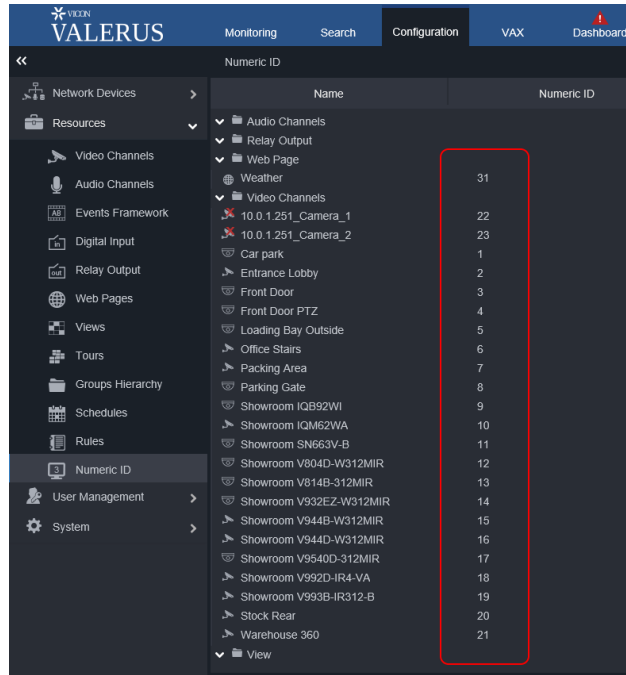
VICON
VALERUS

Monitoring
Search
Configuration
VAX
Dashboard

«
Numeric ID

Network Devices
Resources
Video Channels
Audio Channels
Events Framework
Digital Input
Relay Output
Web Pages
Views
Tours
Groups Hierarchy
Schedules
Rules
Numeric ID
User Management
System

| Name | Numeric ID |
|---|---|
| Audio Channels | |
| Relay Output | |
| Web Page | |
| Weather | 31 |
| Video Channels | |
| 10.0.1.251_Camera_1 | 22 |
| 10.0.1.251_Camera_2 | 23 |
| Car park | 1 |
| Entrance Lobby | 2 |
| Front Door | 3 |
| Front Door PTZ | 4 |
| Loading Bay Outside | 5 |
| Office Stairs | 6 |
| Packing Area | 7 |
| Parking Gate | 8 |
| Showroom IQB92WI | 9 |
| Showroom IQM62WA | 10 |
| Showroom SN663V-B | 11 |
| Showroom V804D-W312MIR | 12 |
| Showroom V814B-312MIR | 13 |
| Showroom V932EZ-W312MIR | 14 |
| Showroom V944B-W312MIR | 15 |
| Showroom V944D-W312MIR | 16 |
| Showroom V9540D-312MIR | 17 |
| Showroom V992D-IR4-VA | 18 |
| Showroom V993B-IR312-B | 19 |
| Stock Rear | 20 |
| Warehouse 360 | 21 |
| View | |